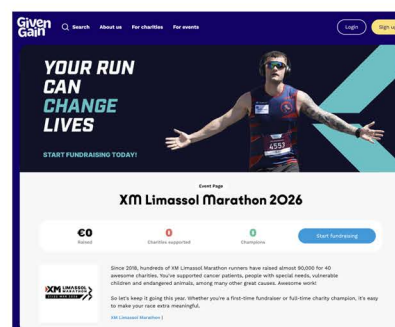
Given Gain Search About us For charities For events Login Sign up

YOUR RUN CAN CHANGE LIVES

START FUNDRAISING TODAY!

4557

Event Page

XM Limassol Marathon 2026

€0
Raised

0
Charities supported

0
Champions

Start fundraising

XM LIMASSOL MARATHON

Since 2018, hundreds of XM Limassol Marathon runners have raised almost 80,000 for 40 awesome charities. You've supported cancer patients, people with special needs, vulnerable children and endangered animals, among many other great causes. Awesome work!

So let's keep it going this year. Whether you're a first-time fundraiser or full-time charity champion, it's easy to make your race extra meaningful.

XM Limassol Marathon |